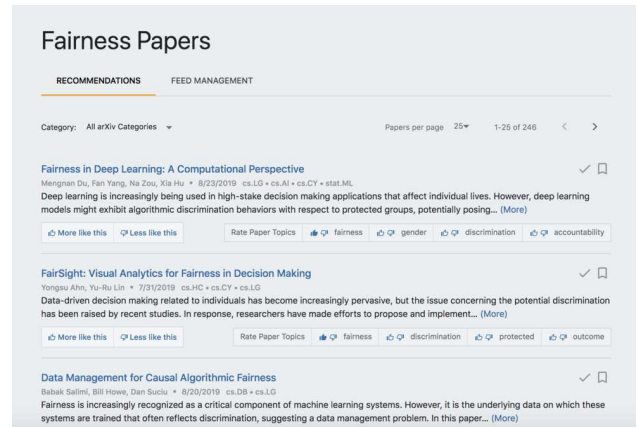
Fairness Papers

RECOMMENDATIONS FEED MANAGEMENT

Category: All arXiv Categories

Papers per page 25 1-25 of 246

Fairness in Deep Learning: A Computational Perspective
Mengnan Du, Fan Yang, Na Zou, Xia Hu • 8/23/2019 cs.LG • cs.AI • cs.CY • stat.ML
Deep learning is increasingly being used in high-stake decision making applications that affect individual lives. However, deep learning models might exhibit algorithmic discrimination behaviors with respect to protected groups, potentially posing... (More)

More like this | Less like this | Rate Paper Topics | fairness | gender | discrimination | accountability

FairSight: Visual Analytics for Fairness in Decision Making
Yongsu Ahn, Yu-Ru Lin • 7/31/2019 cs.HC • cs.CY • cs.LG
Data-driven decision making related to individuals has become increasingly pervasive, but the issue concerning the potential discrimination has been raised by recent studies. In response, researchers have made efforts to propose and implement... (More)

More like this | Less like this | Rate Paper Topics | fairness | discrimination | protected | outcome

Data Management for Causal Algorithmic Fairness
Babak Salimi, Bill Howe, Dan Suciu • 8/20/2019 cs.DB • cs.LG
Fairness is increasingly recognized as a critical component of machine learning systems. However, it is the underlying data on which these systems are trained that often reflects discrimination, suggesting a data management problem. In this paper... (More)